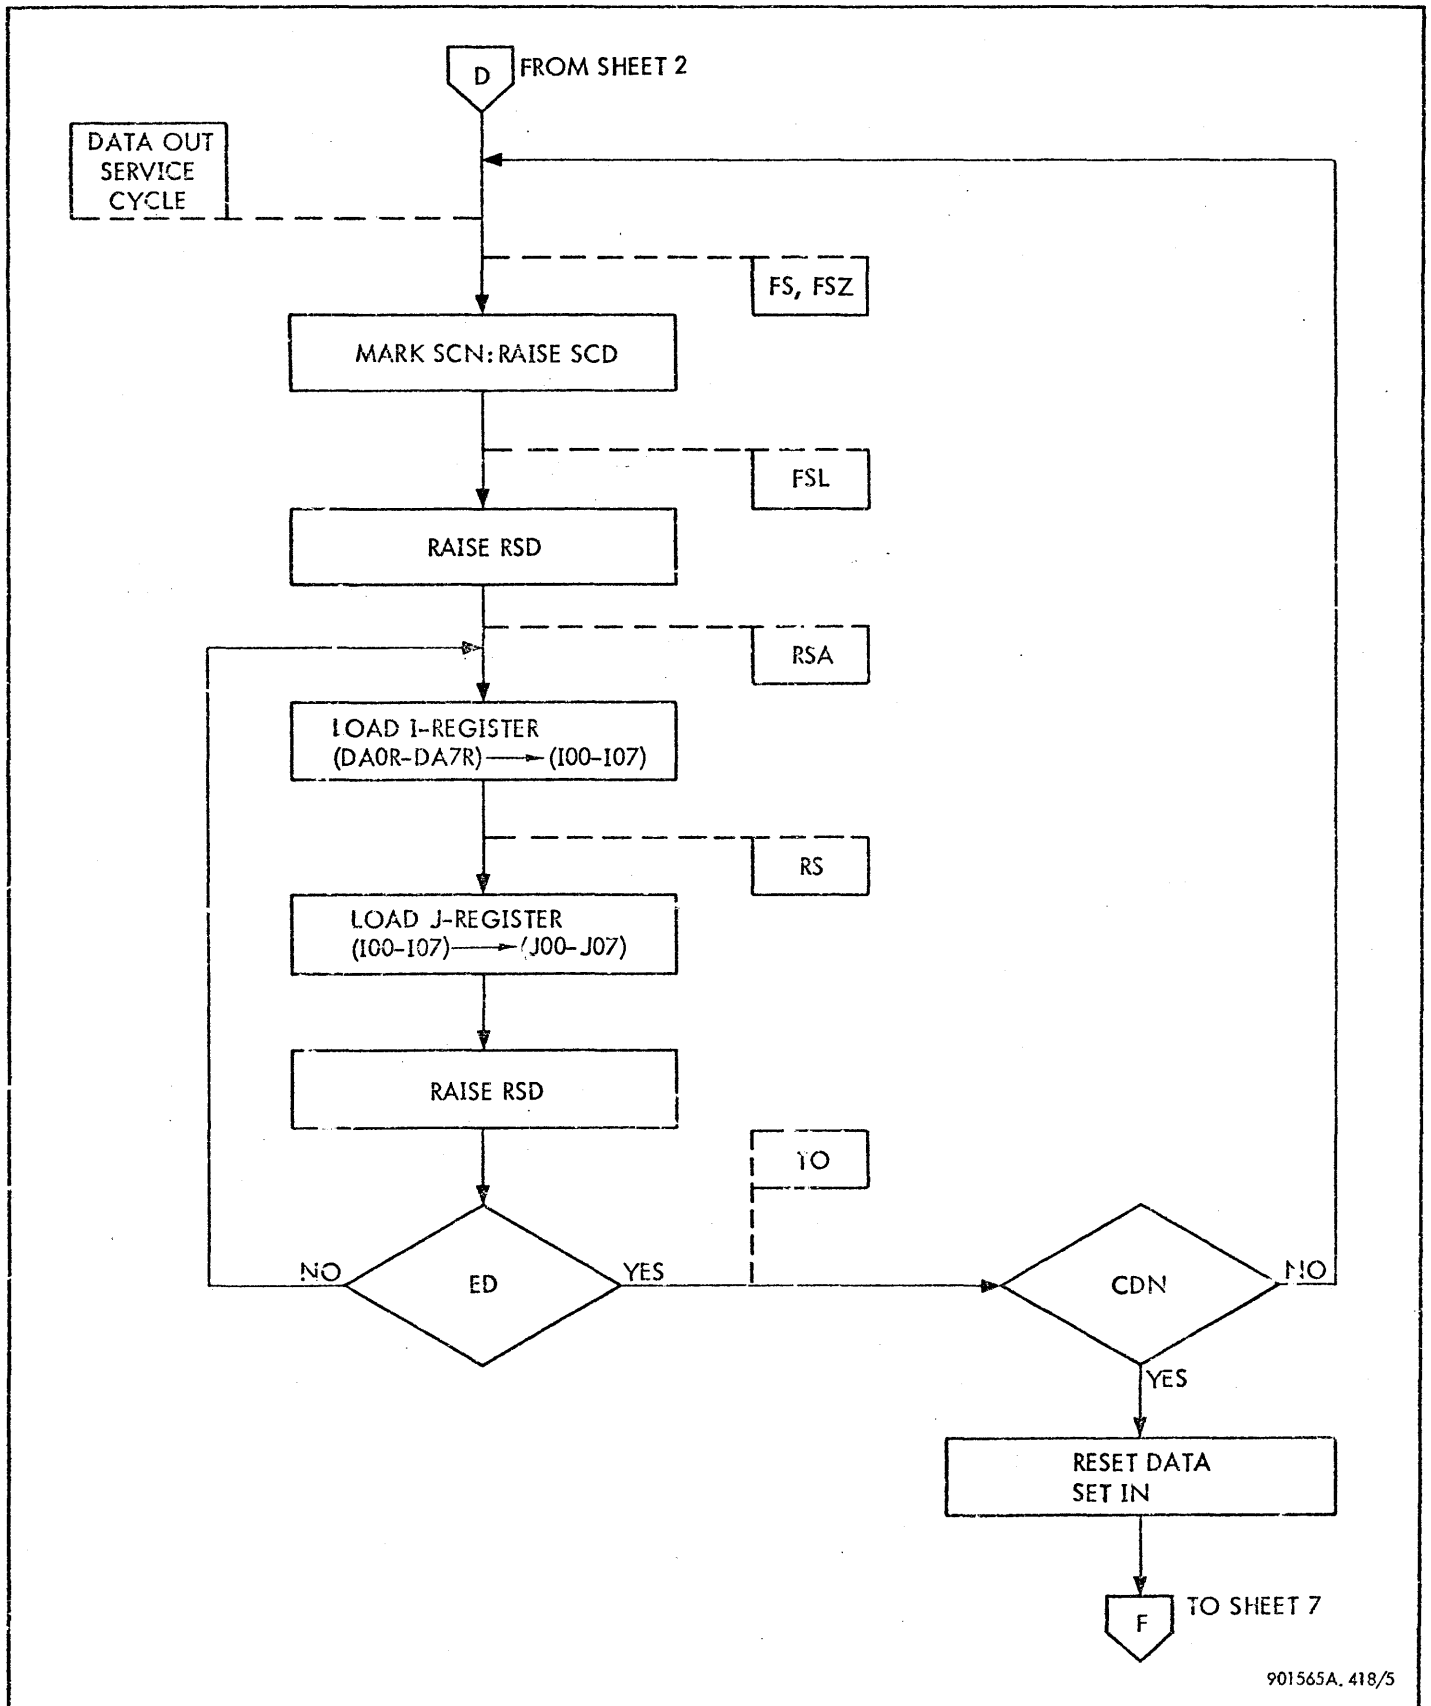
D FROM SHEET 2

DATA OUT SERVICE CYCLE

FS, FSZ

MARK SCN: RAISE SCD

FSL

RAISE RSD

RSA

LOAD I-REGISTER (DA0R-DA7R) ⟶ (I00-I07)

RS

LOAD J-REGISTER (I00-I07) ⟶ (J00-J07)

RAISE RSD

TO

NO

ED

YES

CDN

NO

YES

RESET DATA SET IN

F TO SHEET 7

901565A. 418/5